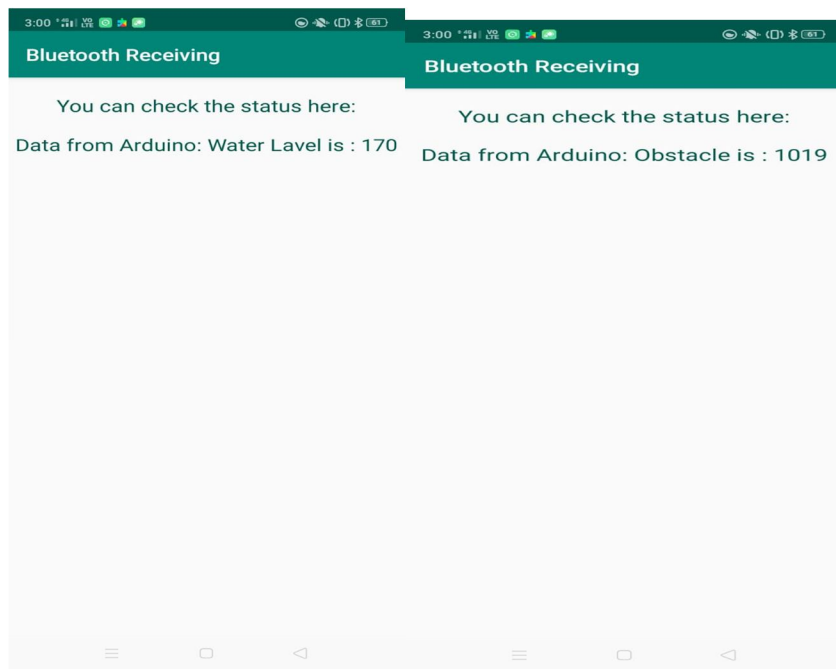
3:00 61

Bluetooth Receiving

You can check the status here:

Data from Arduino: Water Lavel is : 170

3:00 61

Bluetooth Receiving

You can check the status here:

Data from Arduino: Obstacle is : 1019